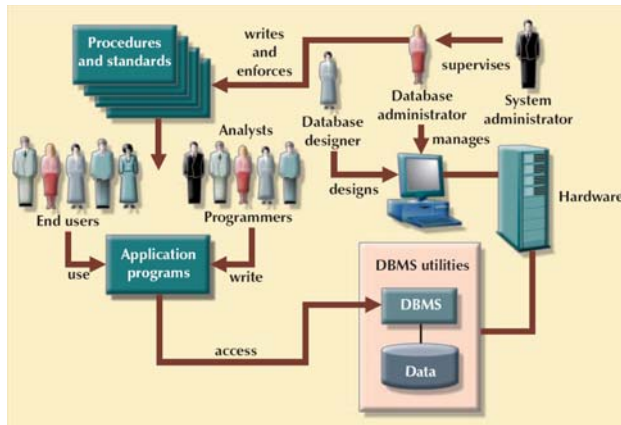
Procedures and standards

writes and enforces

supervises

Database designer

Database administrator

System administrator

manages

Analysts

designs

End users

Programmers

Hardware

use

Application programs

write

DBMS utilities

DBMS

access

Data